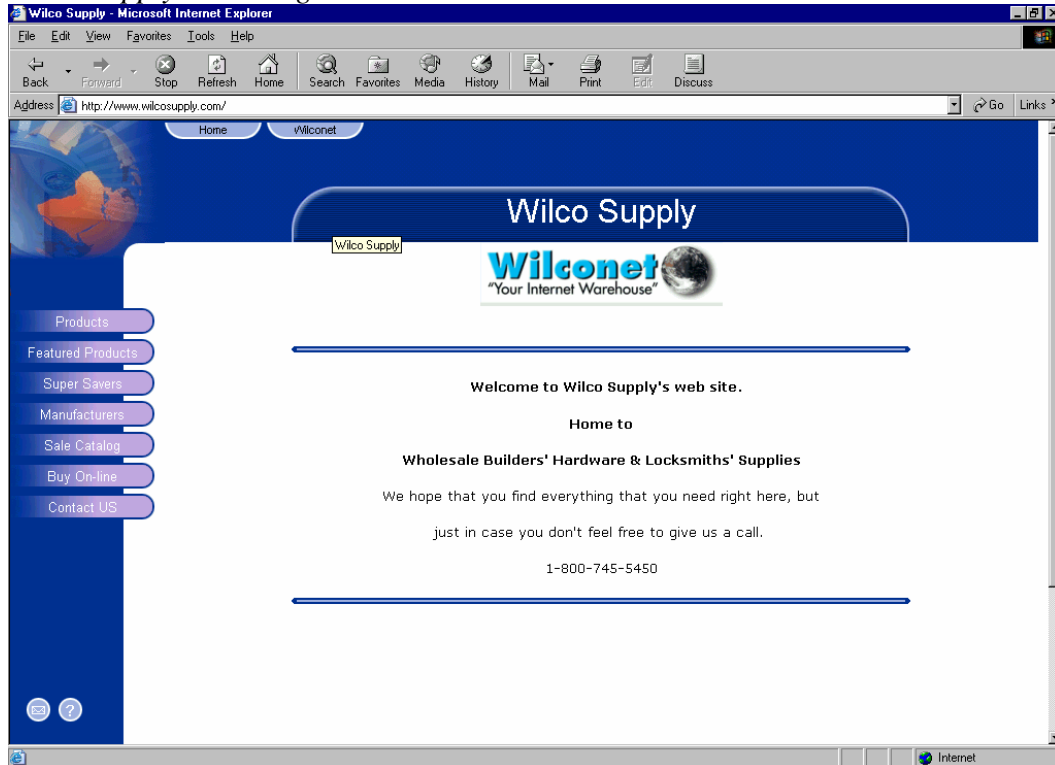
Wilco Supply - Microsoft Internet Explorer

File Edit View Favorites Tools Help

Back Forward Stop Refresh Home Search Favorites Media History Mail Print Edit Discuss

Address http://www.wilcosupply.com/

Go Links

Home Wilconet

Wilco Supply

Wilco Supply

Wilconet
"Your Internet Warehouse"

Products
Featured Products
Super Savers
Manufacturers
Sale Catalog
Buy On-line
Contact US

Welcome to Wilco Supply's web site.

Home to

Wholesale Builders' Hardware & Locksmiths' Supplies

We hope that you find everything that you need right here, but

just in case you don't feel free to give us a call.

1-800-745-5450

Internet